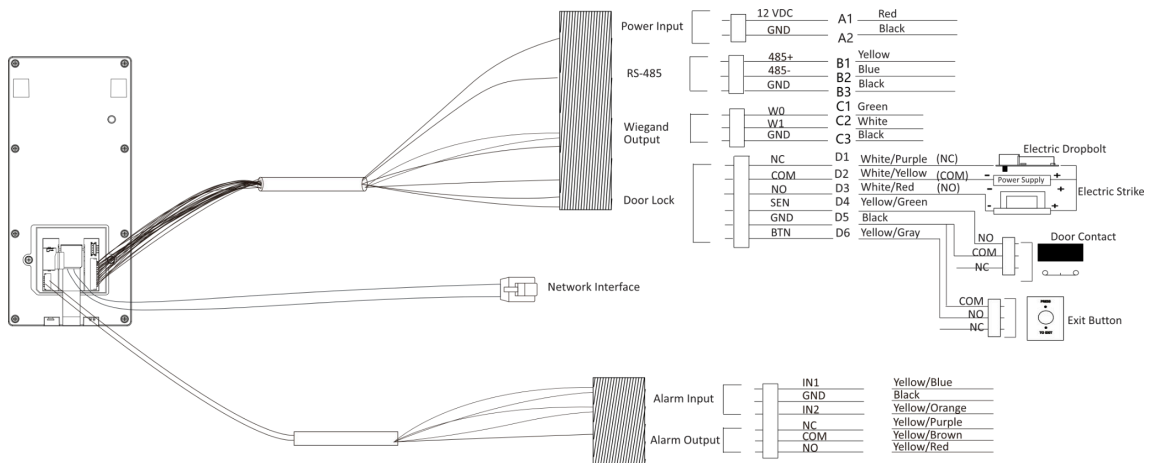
Power Input
12 VDC A1 Red
GND A2 Black

RS-485
485+ B1 Yellow
485- B2 Blue
GND B3 Black

Wiegand Output
W0 C1 Green
W1 C2 White
GND C3 Black

Door Lock
NC D1 White/Purple (NC)
COM D2 White/Yellow (COM)
NO D3 White/Red (NO)
SEN D4 Yellow/Green
GND D5 Black
BTN D6 Yellow/Gray

Electric Dropbolt
Power Supply
Electric Strike

NO
COM
NC
Door Contact

COM
NO
NC
Exit Button

Network Interface

Alarm Input
IN1 Yellow/Blue
GND Black
IN2 Yellow/Orange

Alarm Output
NC Yellow/Purple
COM Yellow/Brown
NO Yellow/Red